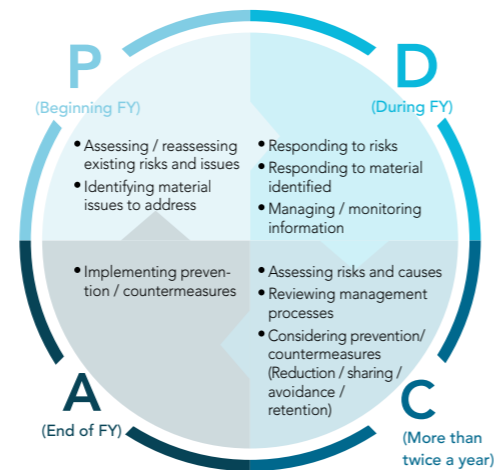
P
(Beginning FY)

• Assessing / reassessing existing risks and issues
• Identifying material issues to address

D
(During FY)

• Responding to risks
• Responding to material identified
• Managing / monitoring information

• Implementing prevention / countermeasures

A
(End of FY)

• Assessing risks and causes
• Reviewing management processes
• Considering prevention/ countermeasures (Reduction / sharing / avoidance / retention)

C
(More than twice a year)